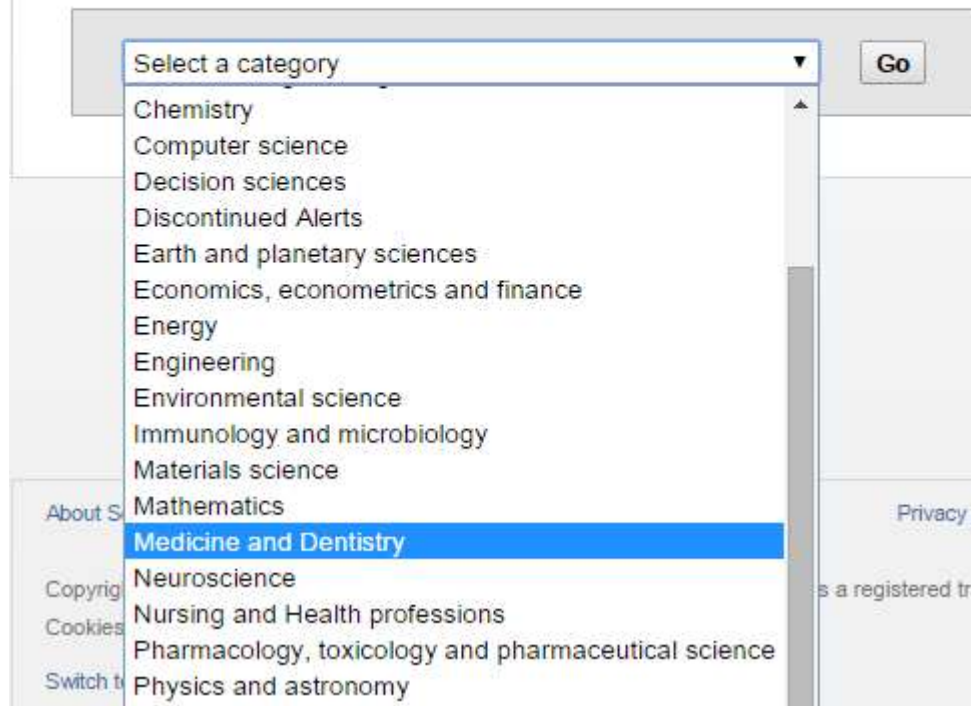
Select a category

Go

Chemistry
Computer science
Decision sciences
Discontinued Alerts
Earth and planetary sciences
Economics, econometrics and finance
Energy
Engineering
Environmental science
Immunology and microbiology
Materials science
Mathematics
Medicine and Dentistry
Neuroscience
Nursing and Health professions
Pharmacology, toxicology and pharmaceutical science
Physics and astronomy

About S

Privacy

Copyrig

s a registered tr

Cookies

Switch t